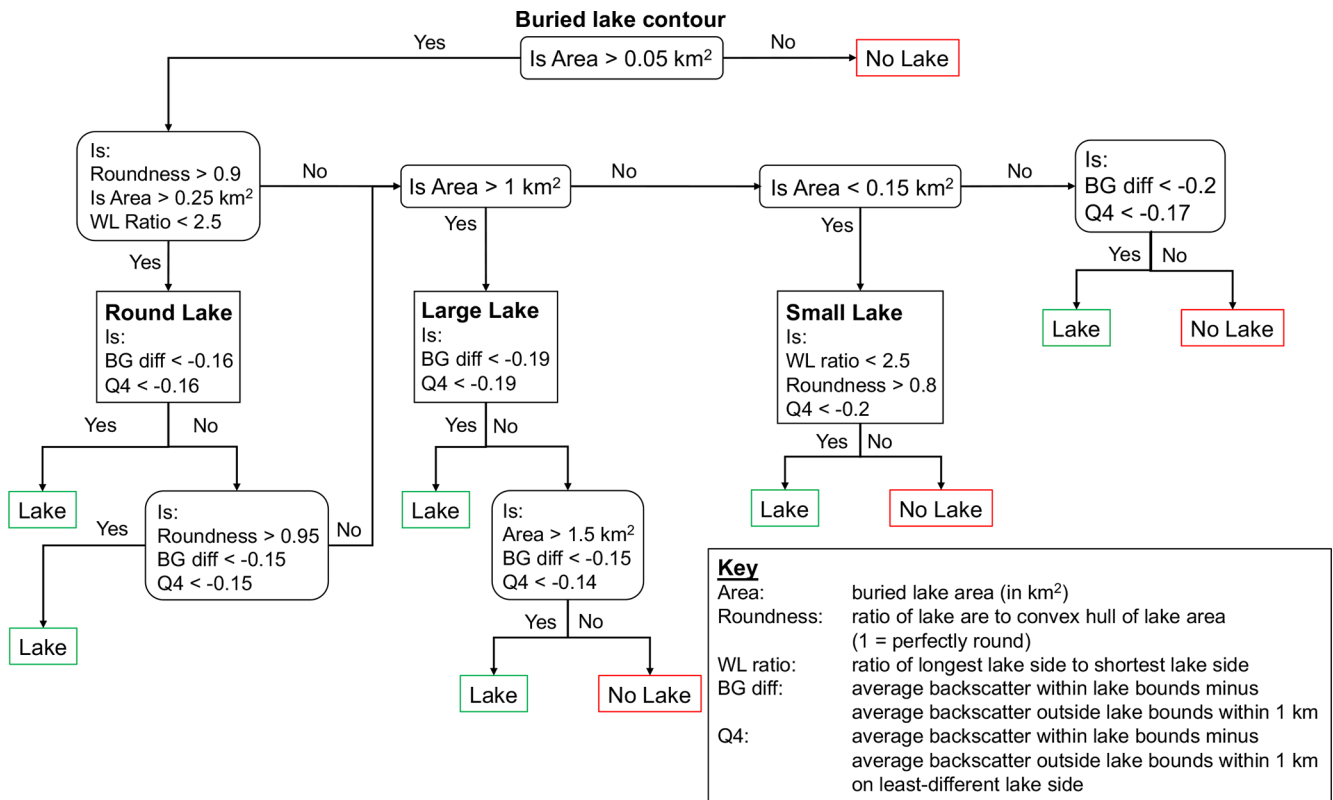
Buried lake contour

Yes

Is Area > 0.05 km$^2$

No

No Lake

Is:
Roundness > 0.9
Is Area > 0.25 km$^2$
WL Ratio < 2.5

No

Is Area > 1 km$^2$

No

Is Area < 0.15 km$^2$

No

Is:
BG diff < -0.2
Q4 < -0.17

Yes

Yes

Yes

Yes No

Lake

No Lake

Round Lake
Is:
BG diff < -0.16
Q4 < -0.16

Large Lake
Is:
BG diff < -0.19
Q4 < -0.19

Small Lake
Is:
WL ratio < 2.5
Roundness > 0.8
Q4 < -0.2

Yes No

Yes No

Yes No

Lake

Lake

Lake

No Lake

Yes

Is:
Roundness > 0.95
BG diff < -0.15
Q4 < -0.15

No

Is:
Area > 1.5 km$^2$
BG diff < -0.15
Q4 < -0.14

Lake

Yes No

Lake

No Lake

Key
| | |
|---|---|
| Area: | buried lake area (in km$^2$) |
| Roundness: | ratio of lake are to convex hull of lake area (1 = perfectly round) |
| WL ratio: | ratio of longest lake side to shortest lake side |
| BG diff: | average backscatter within lake bounds minus average backscatter outside lake bounds within 1 km |
| Q4: | average backscatter within lake bounds minus average backscatter outside lake bounds within 1 km on least-different lake side |